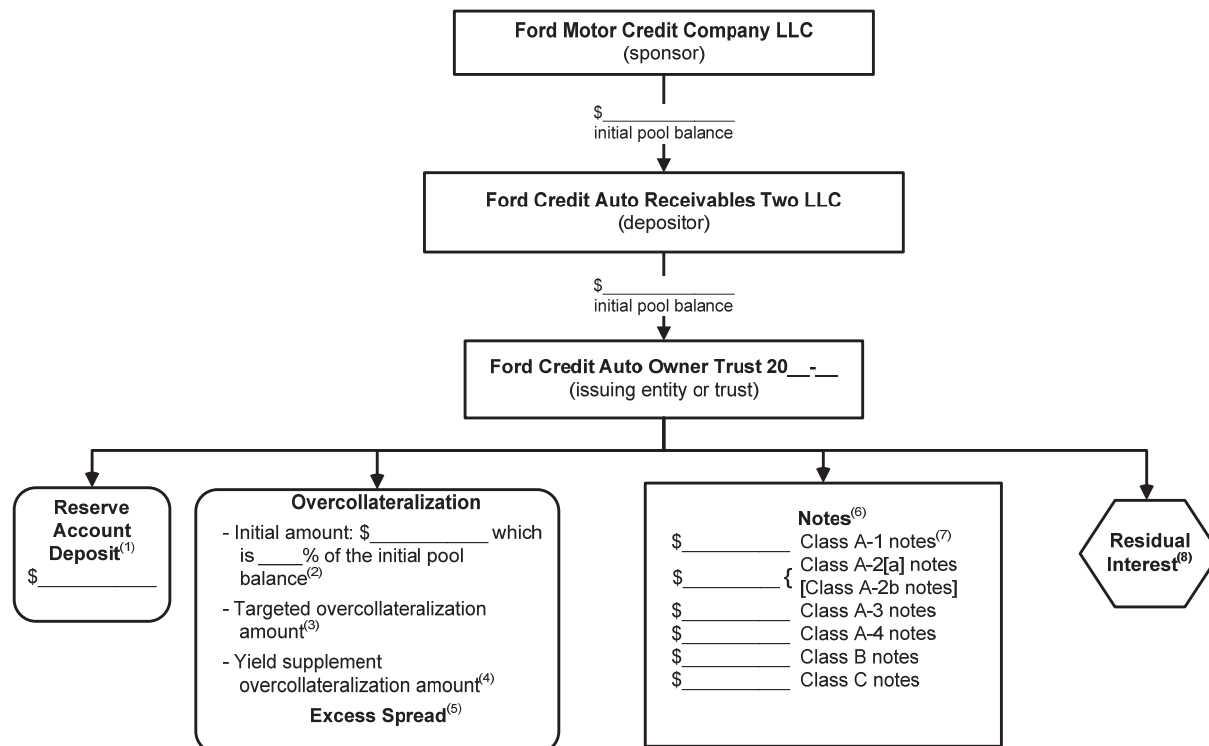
**Ford Motor Credit Company LLC**
(sponsor)

\$\_\_\_\_\_\_\_\_\_\_\_\_\_
initial pool balance

**Ford Credit Auto Receivables Two LLC**
(depositor)

\$\_\_\_\_\_\_\_\_\_\_\_\_\_
initial pool balance

**Ford Credit Auto Owner Trust 20\_\_-\_\_**
(issuing entity or trust)

**Reserve Account Deposit**$^{(1)}$
\$\_\_\_\_\_\_\_\_\_\_\_\_

**Overcollateralization**
- Initial amount: \$\_\_\_\_\_\_\_\_\_\_\_\_ which is \_\_\_\_% of the initial pool balance$^{(2)}$
- Targeted overcollateralization amount$^{(3)}$
- Yield supplement overcollateralization amount$^{(4)}$
**Excess Spread**$^{(5)}$

**Notes**$^{(6)}$
\$\_\_\_\_\_\_\_\_\_\_ Class A-1 notes$^{(7)}$
\$\_\_\_\_\_\_\_\_\_ { Class A-2[a] notes [Class A-2b notes]
\$\_\_\_\_\_\_\_\_\_\_ Class A-3 notes
\$\_\_\_\_\_\_\_\_\_\_ Class A-4 notes
\$\_\_\_\_\_\_\_\_\_\_ Class B notes
\$\_\_\_\_\_\_\_\_\_\_ Class C notes

**Residual Interest**$^{(8)}$